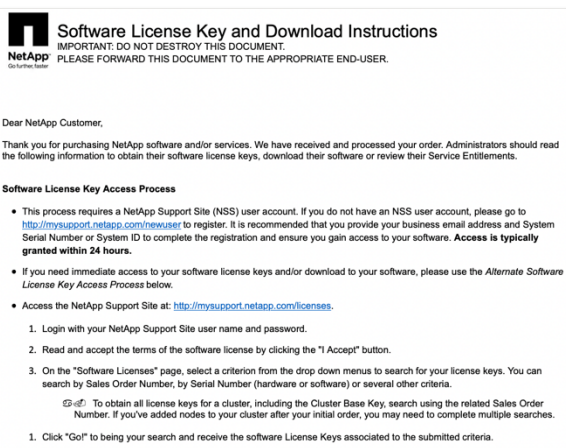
NetApp
Go further, faster

Software License Key and Download Instructions
IMPORTANT: DO NOT DESTROY THIS DOCUMENT.
PLEASE FORWARD THIS DOCUMENT TO THE APPROPRIATE END-USER.

Dear NetApp Customer,

Thank you for purchasing NetApp software and/or services. We have received and processed your order. Administrators should read the following information to obtain their software license keys, download their software or review their Service Entitlements.

**Software License Key Access Process**

- This process requires a NetApp Support Site (NSS) user account. If you do not have an NSS user account, please go to http://mysupport.netapp.com/newuser to register. It is recommended that you provide your business email address and System Serial Number or System ID to complete the registration and ensure you gain access to your software. **Access is typically granted within 24 hours.**

- If you need immediate access to your software license keys and/or download to your software, please use the *Alternate Software License Key Access Process* below.

- Access the NetApp Support Site at: http://mysupport.netapp.com/licenses.

1. Login with your NetApp Support Site user name and password.

2. Read and accept the terms of the software license by clicking the "I Accept" button.

3. On the "Software Licenses" page, select a criterion from the drop down menus to search for your license keys. You can search by Sales Order Number, by Serial Number (hardware or software) or several other criteria.

To obtain all license keys for a cluster, including the Cluster Base Key, search using the related Sales Order Number. If you've added nodes to your cluster after your initial order, you may need to complete multiple searches.

1. Click "Go!" to being your search and receive the software License Keys associated to the submitted criteria.